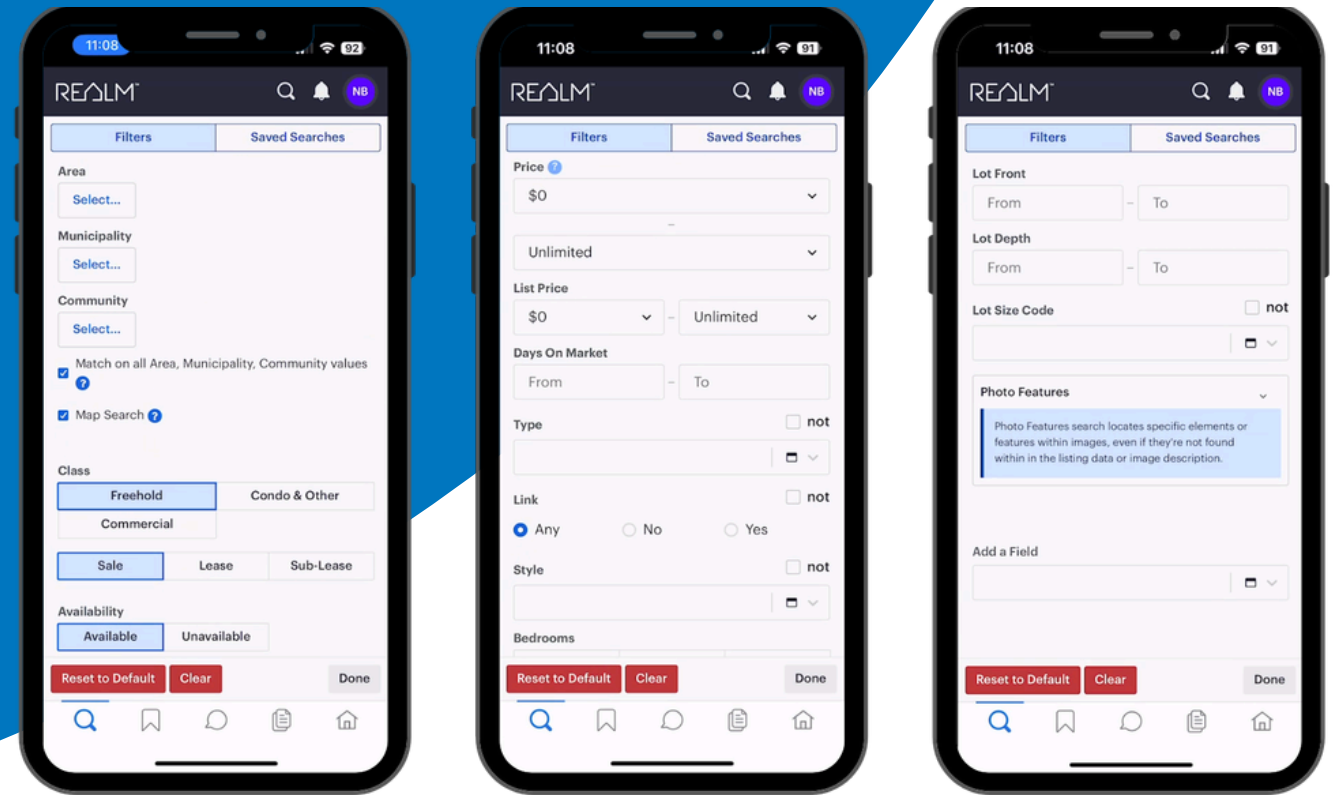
11:08 92

REALM NB

Filters | Saved Searches

Area
Select...

Municipality
Select...

Community
Select...

Match on all Area, Municipality, Community values ?

Map Search ?

Class
Freehold | Condo & Other
Commercial

Sale | Lease | Sub-Lease

Availability
Available | Unavailable

Reset to Default | Clear | Done

11:08 91

REALM NB

Filters | Saved Searches

Price ?
$0
–
Unlimited

List Price
$0 – Unlimited

Days On Market
From – To

Type not

Link not
Any No Yes

Style not

Bedrooms

Reset to Default | Clear | Done

11:08 91

REALM NB

Filters | Saved Searches

Lot Front
From – To

Lot Depth
From – To

Lot Size Code not

Photo Features
Photo Features search locates specific elements or features within images, even if they're not found within in the listing data or image description.

Add a Field

Reset to Default | Clear | Done